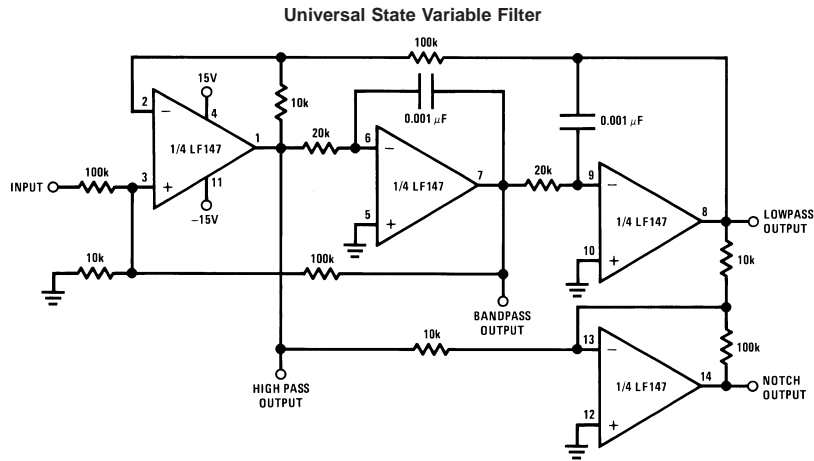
Universal State Variable Filter

100k

15V

2

4

10k

0.001 $\mu$F

0.001 $\mu$F

1/4 LF147

1

20k

6

1/4 LF147

7

20k

9

1/4 LF147

8

LOWPASS OUTPUT

INPUT

100k

3

+

11

−15V

5

+

10

+

10k

10k

100k

BANDPASS OUTPUT

10k

13

100k

1/4 LF147

14

NOTCH OUTPUT

12

+

HIGH PASS OUTPUT